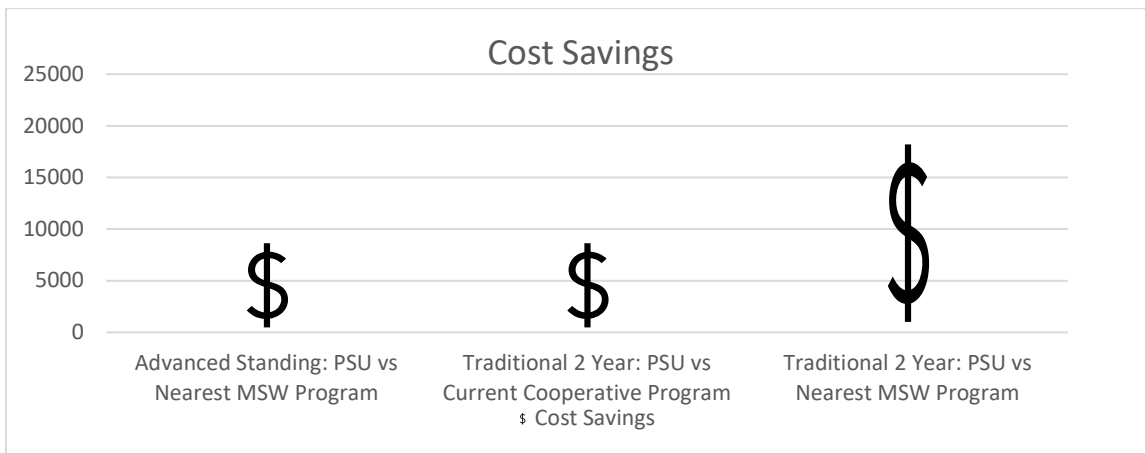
Cost Savings

25000
20000
15000
10000
5000
0

$ $ $

Advanced Standing: PSU vs Nearest MSW Program

Traditional 2 Year: PSU vs Current Cooperative Program

Traditional 2 Year: PSU vs Nearest MSW Program

$ Cost Savings